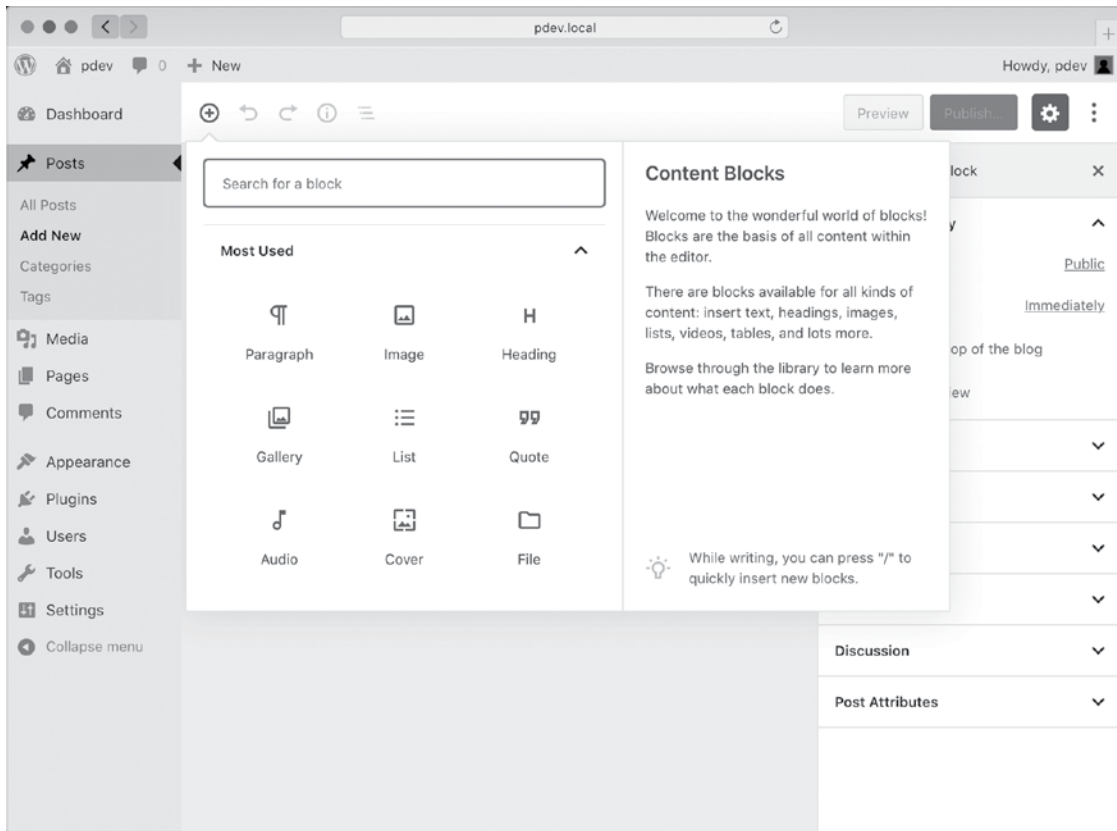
pdev.local

pdev 0 + New

Howdy, pdev

Dashboard

Posts

All Posts
Add New
Categories
Tags

Media
Pages
Comments

Appearance
Plugins
Users
Tools
Settings
Collapse menu

Preview Publish...

Search for a block

Most Used

Paragraph
Image
Heading
Gallery
List
Quote
Audio
Cover
File

Content Blocks

Welcome to the wonderful world of blocks! Blocks are the basis of all content within the editor.

There are blocks available for all kinds of content: insert text, headings, images, lists, videos, tables, and lots more.

Browse through the library to learn more about what each block does.

While writing, you can press "/" to quickly insert new blocks.

lock

y

Public

Immediately

op of the blog

iew

Discussion

Post Attributes